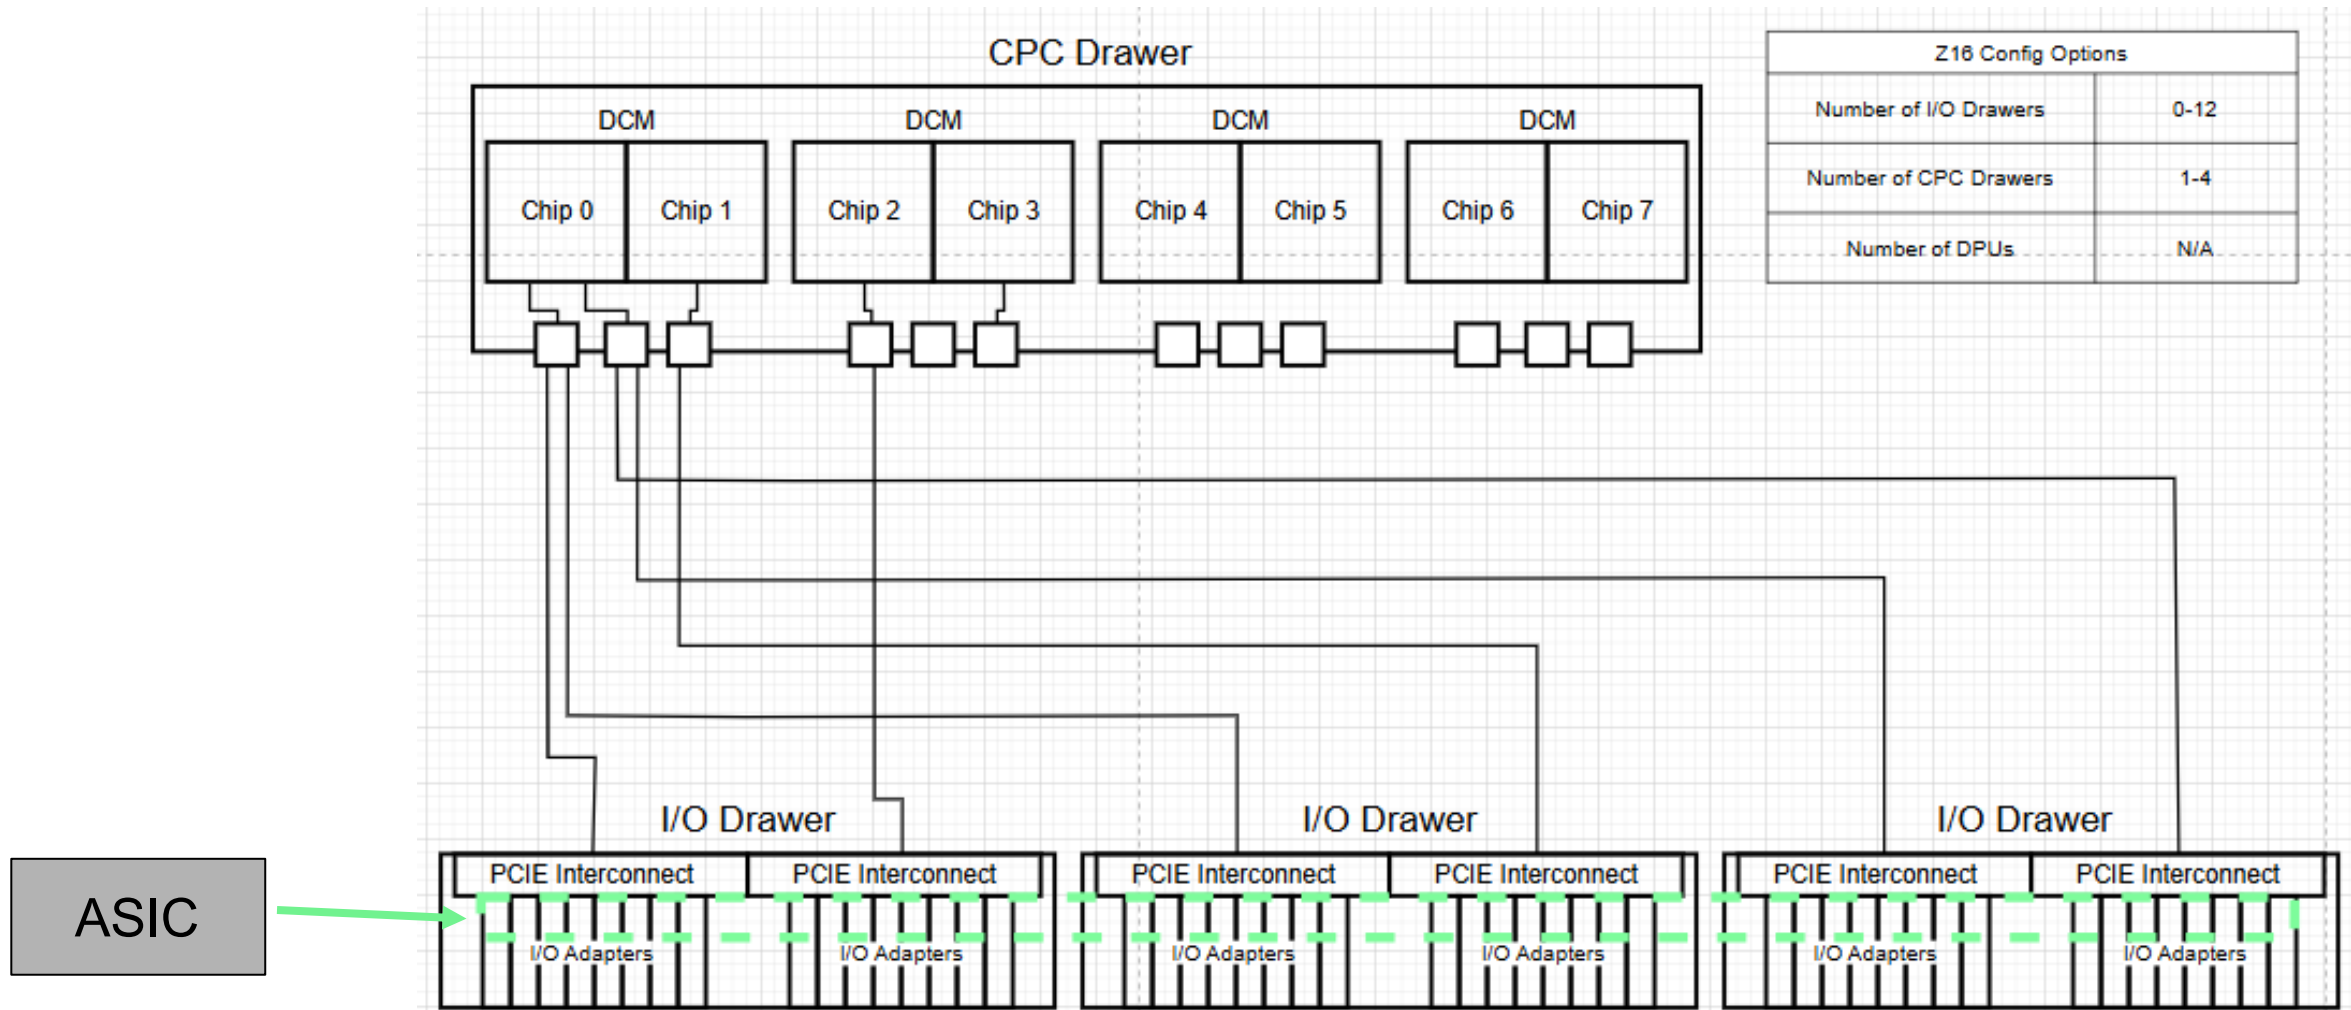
CPC Drawer

DCM
Chip 0
Chip 1

DCM
Chip 2
Chip 3

DCM
Chip 4
Chip 5

DCM
Chip 6
Chip 7

| Z16 Config Options | |
|---|---|
| Number of I/O Drawers | 0-12 |
| Number of CPC Drawers | 1-4 |
| Number of DPUs | N/A |

I/O Drawer
PCIE Interconnect
PCIE Interconnect
I/O Adapters
I/O Adapters

I/O Drawer
PCIE Interconnect
PCIE Interconnect
I/O Adapters
I/O Adapters

I/O Drawer
PCIE Interconnect
PCIE Interconnect
I/O Adapters
I/O Adapters

ASIC